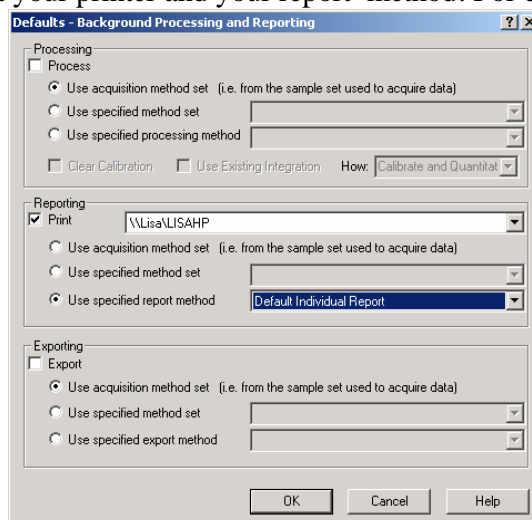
your printer and your report method. For e

Defaults - Background Processing and Reporting

?

X

Processing

Process

Use acquisition method set (i.e. from the sample set used to acquire data)

Use specified method set

Use specified processing method

Clear Calibration

Use Existing Integration

How:

Calibrate and Quantitat

Reporting

Print

\\Lisa\LISAHP

Use acquisition method set (i.e. from the sample set used to acquire data)

Use specified method set

Use specified report method

Default Individual Report

Exporting

Export

Use acquisition method set (i.e. from the sample set used to acquire data)

Use specified method set

Use specified export method

OK

Cancel

Help